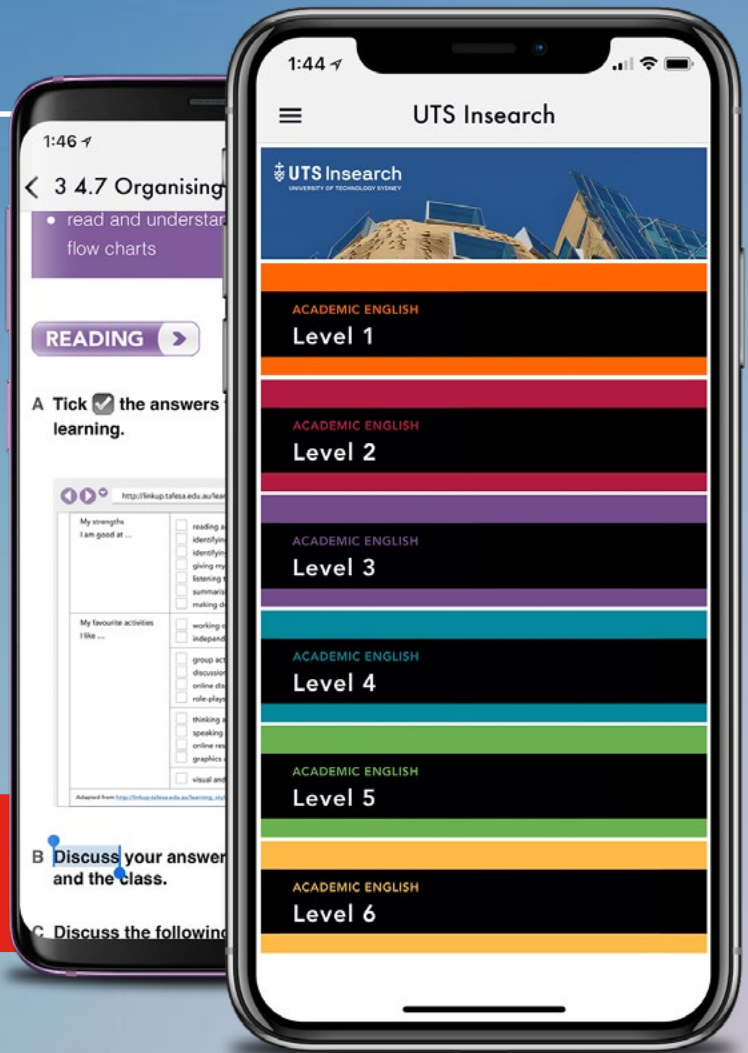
1:46

3 4.7 Organising

• read and understa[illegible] flow charts

READING

A Tick the answers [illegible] learning.

http://linkup.tafesa.edu.au/lear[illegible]

My strengths
I am good at ...

reading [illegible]
identifyin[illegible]
identifyin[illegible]
giving my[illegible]
listening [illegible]
summaris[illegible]
making d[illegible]

My favourite activities
I like ...

working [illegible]
independ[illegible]
group act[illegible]
discussion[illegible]
online dis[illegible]
role-plays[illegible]
thinking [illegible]
speaking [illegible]
online res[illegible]
graphics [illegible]
visual and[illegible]

Adapted from http://linkup.tafesa.edu.au/learning_sty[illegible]

B Discuss your answer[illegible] and the class.

C Discuss the followin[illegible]

1:44

UTS Insearch

UTS Insearch
UNIVERSITY OF TECHNOLOGY SYDNEY

ACADEMIC ENGLISH
Level 1

ACADEMIC ENGLISH
Level 2

ACADEMIC ENGLISH
Level 3

ACADEMIC ENGLISH
Level 4

ACADEMIC ENGLISH
Level 5

ACADEMIC ENGLISH
Level 6